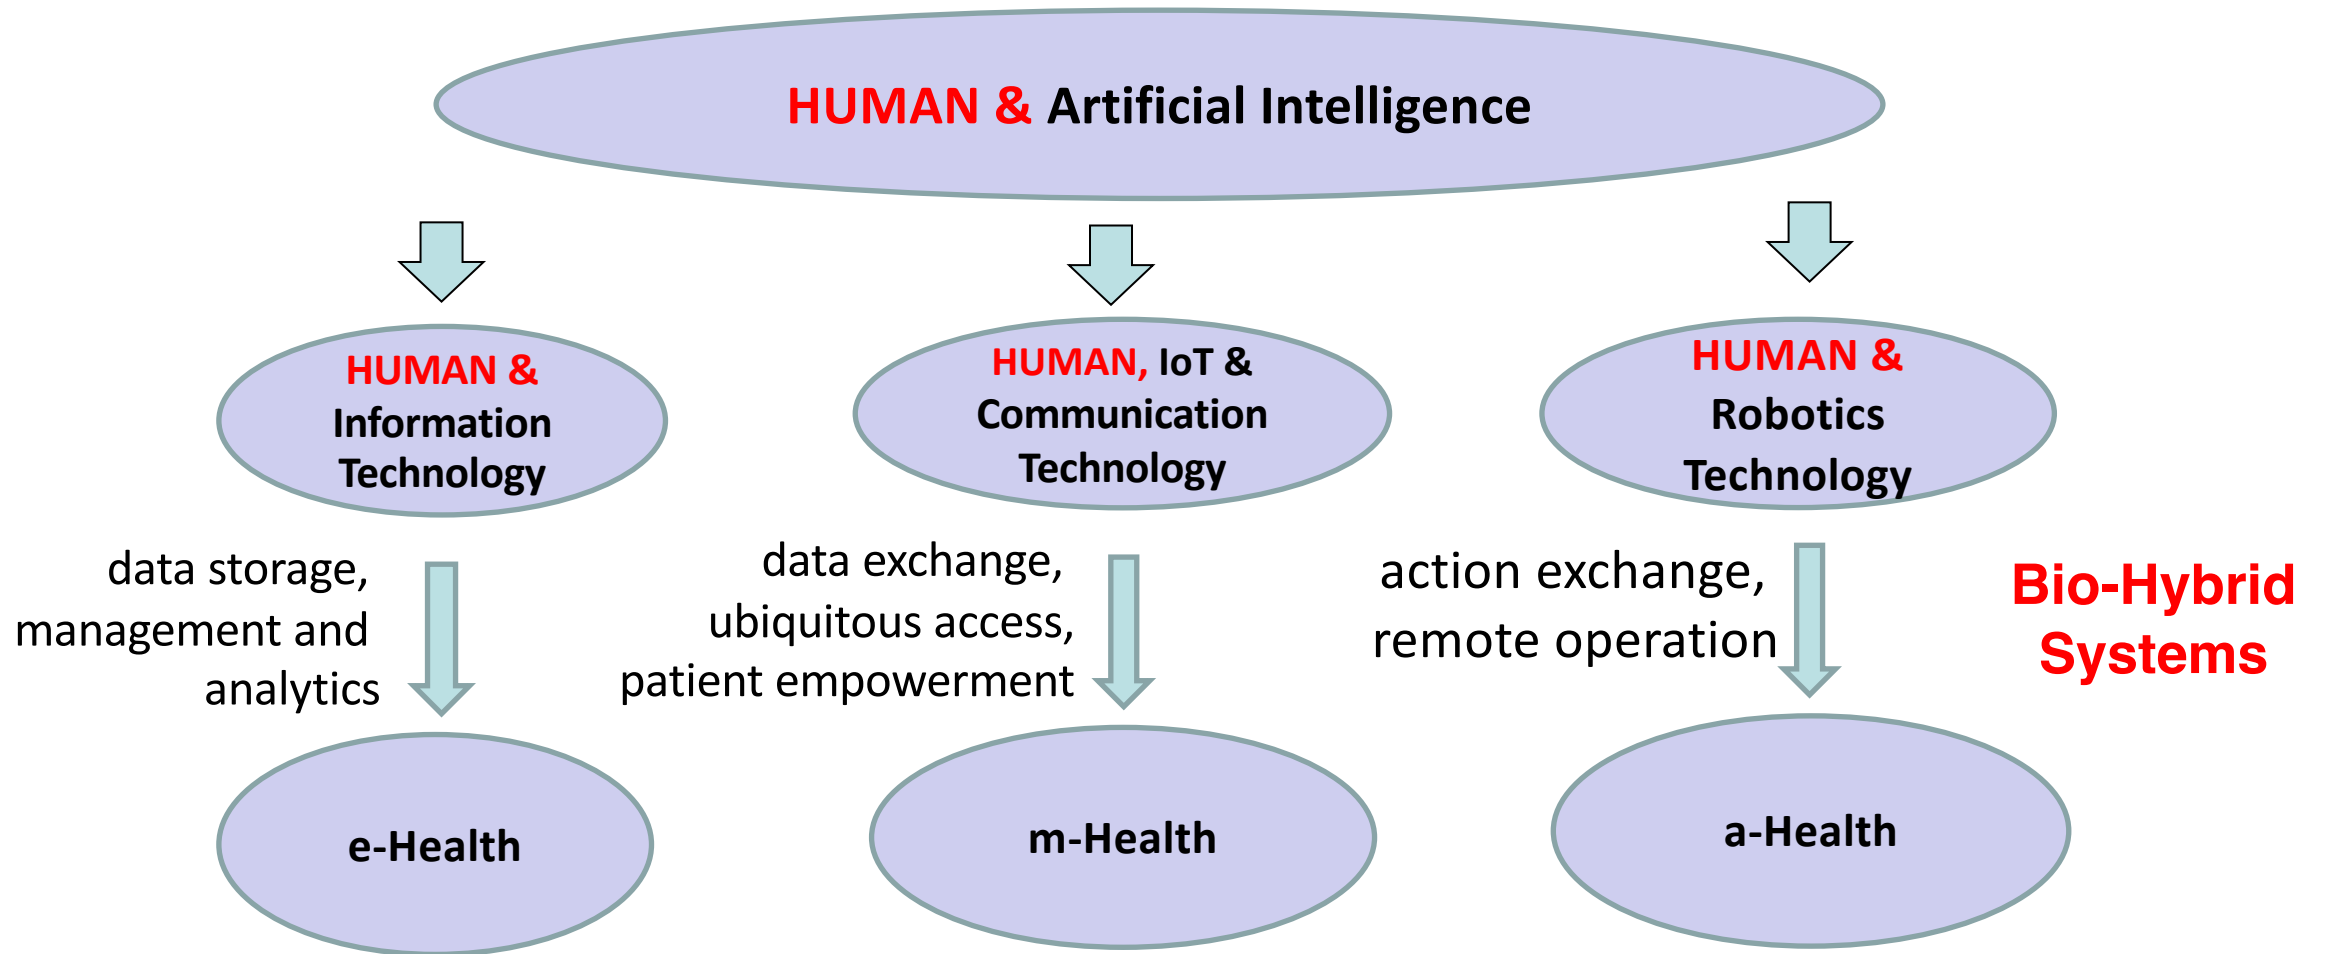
HUMAN & Artificial Intelligence

HUMAN & Information Technology

HUMAN, IoT & Communication Technology

HUMAN & Robotics Technology

data storage, management and analytics

data exchange, ubiquitous access, patient empowerment

action exchange, remote operation

Bio-Hybrid Systems

e-Health

m-Health

a-Health